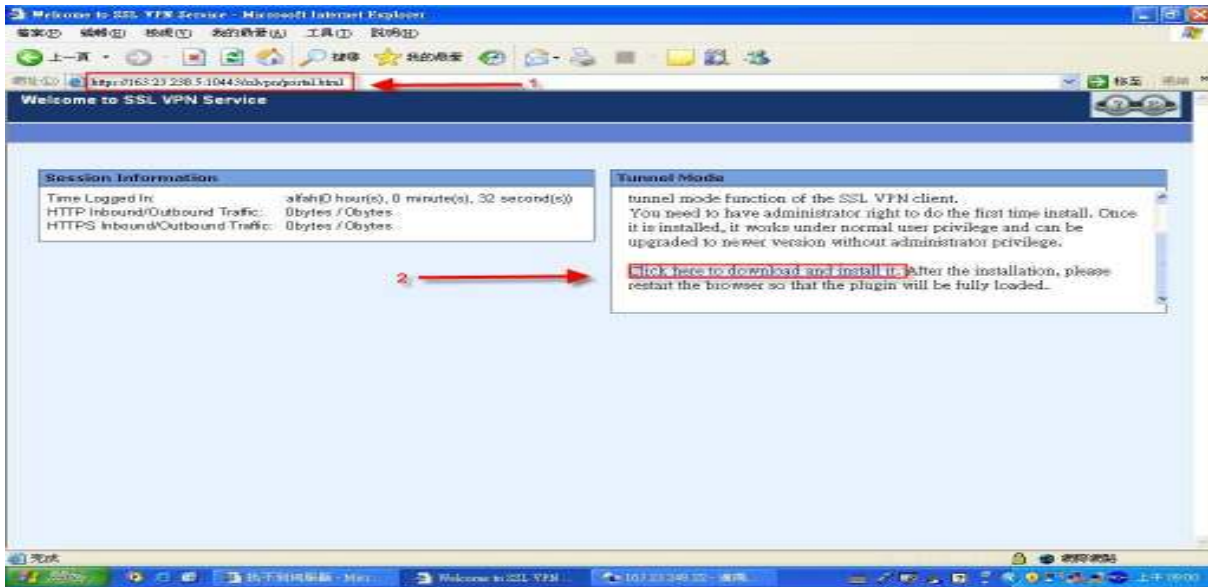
Welcome to SSL VPN Service - Microsoft Internet Explorer

檔案(F) 編輯(E) 檢視(V) 我的最愛(A) 工具(T) 說明(H)

上一頁 搜尋 我的最愛

網址(D) https://163.23.238.5:10443/sslvpn/portal.html 1. 移至

Welcome to SSL VPN Service

Session Information

Time Logged In: alfah(0 hour(s), 0 minute(s), 32 second(s))
HTTP Inbound/Outbound Traffic: 0bytes / 0bytes
HTTPS Inbound/Outbound Traffic: 0bytes / 0bytes

Tunnel Mode

tunnel mode function of the SSL VPN client.
You need to have administrator right to do the first time install. Once it is installed, it works under normal user privilege and can be upgraded to newer version without administrator privilege.

2 Click here to download and install it. After the installation, please restart the browser so that the plugin will be fully loaded.

完成

網際網路

開始 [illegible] Welcome to SSL VPN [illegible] 上午 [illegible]